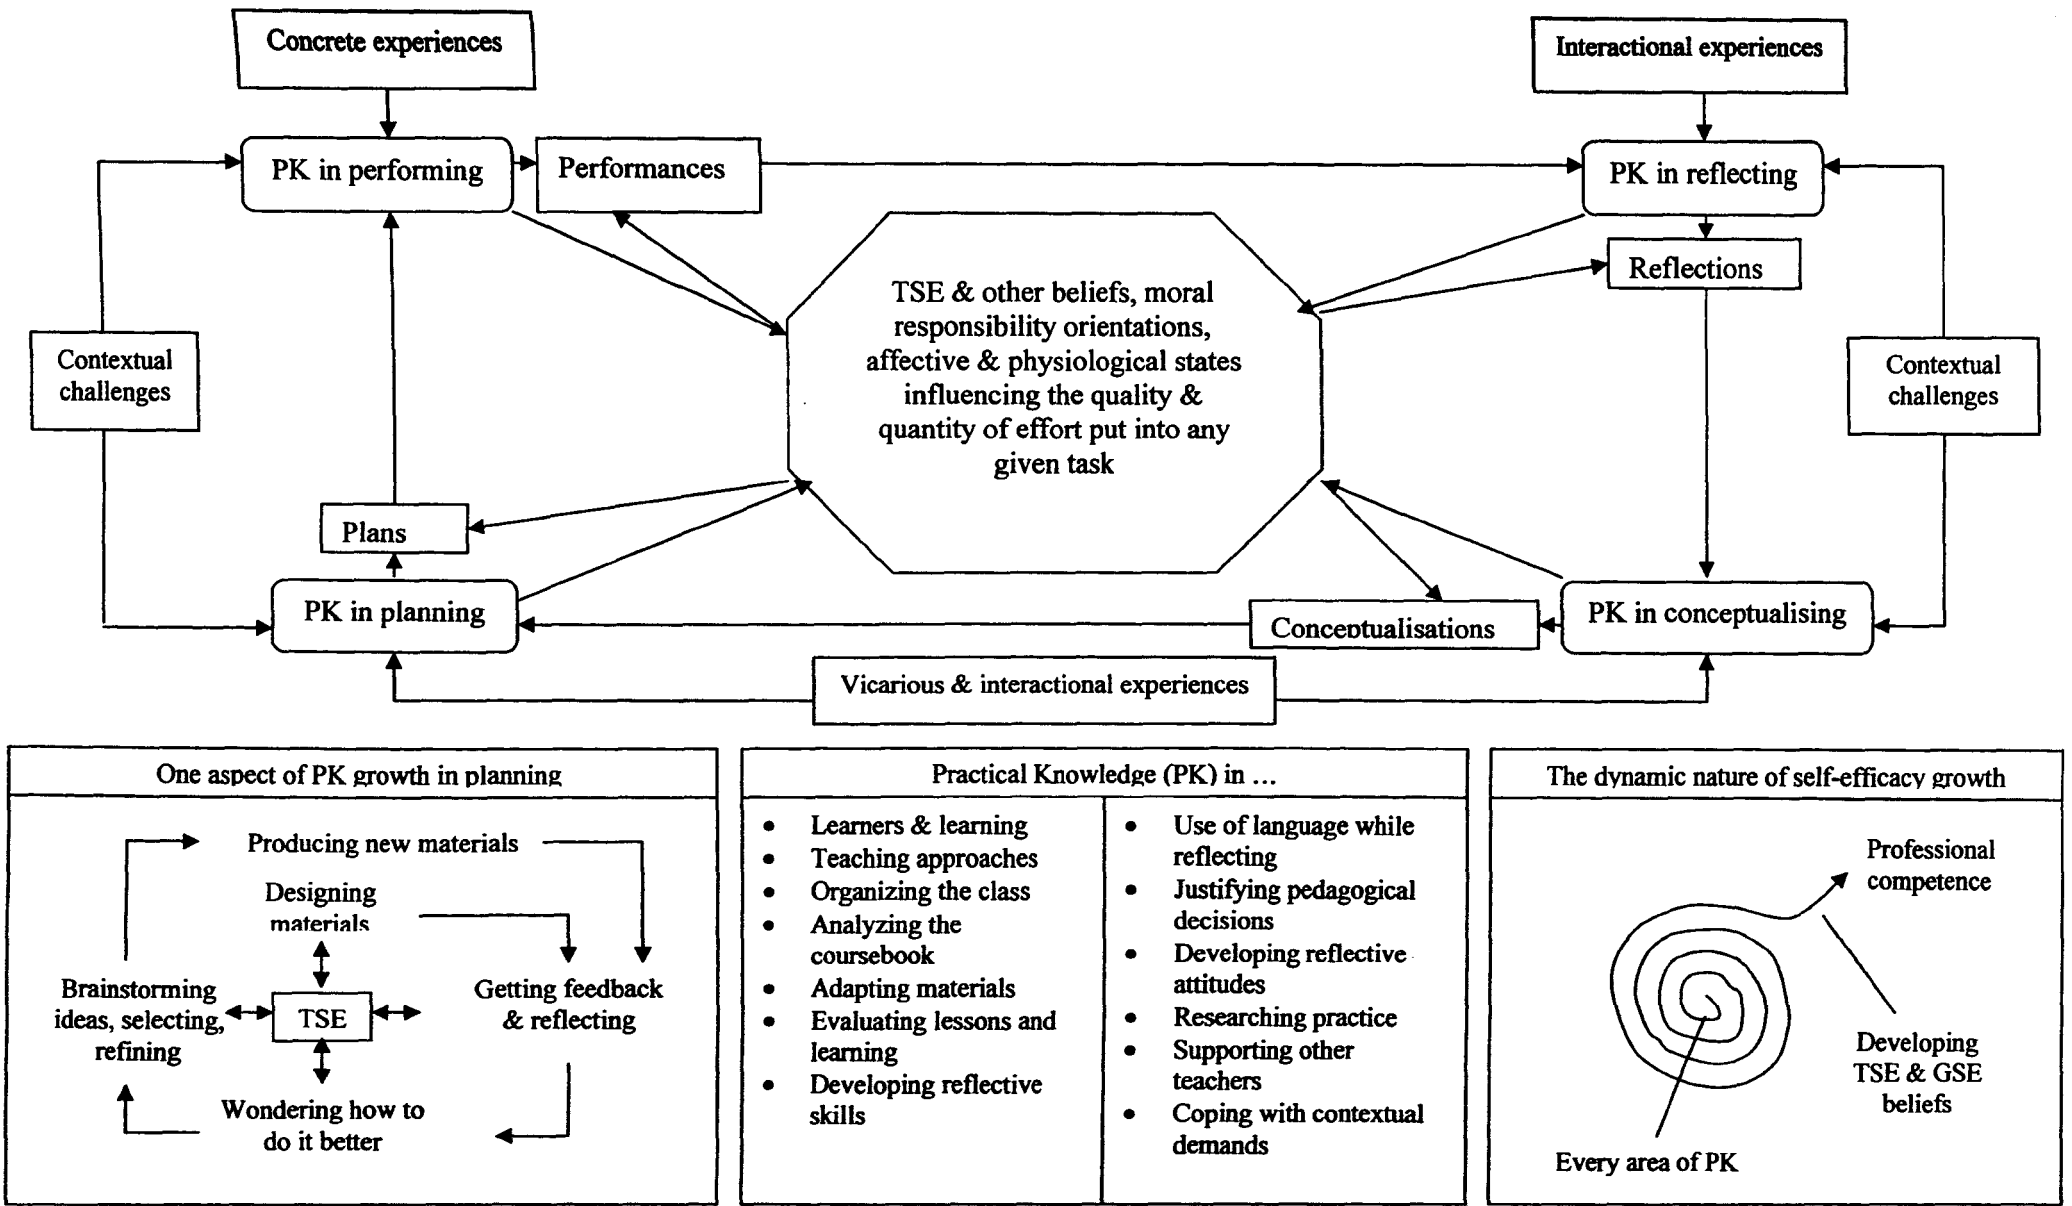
Concrete experiences

Interactional experiences

PK in performing

Performances

PK in reflecting

Reflections

Contextual challenges

TSE & other beliefs, moral responsibility orientations, affective & physiological states influencing the quality & quantity of effort put into any given task

Contextual challenges

Plans

PK in planning

Conceptualisations

PK in conceptualising

Vicarious & interactional experiences

One aspect of PK growth in planning

Producing new materials

Designing materials

Brainstorming ideas, selecting, refining

TSE

Getting feedback & reflecting

Wondering how to do it better

Practical Knowledge (PK) in ...

- Learners & learning
- Teaching approaches
- Organizing the class
- Analyzing the coursebook
- Adapting materials
- Evaluating lessons and learning
- Developing reflective skills

- Use of language while reflecting
- Justifying pedagogical decisions
- Developing reflective attitudes
- Researching practice
- Supporting other teachers
- Coping with contextual demands

The dynamic nature of self-efficacy growth

Professional competence

Developing TSE & GSE beliefs

Every area of PK